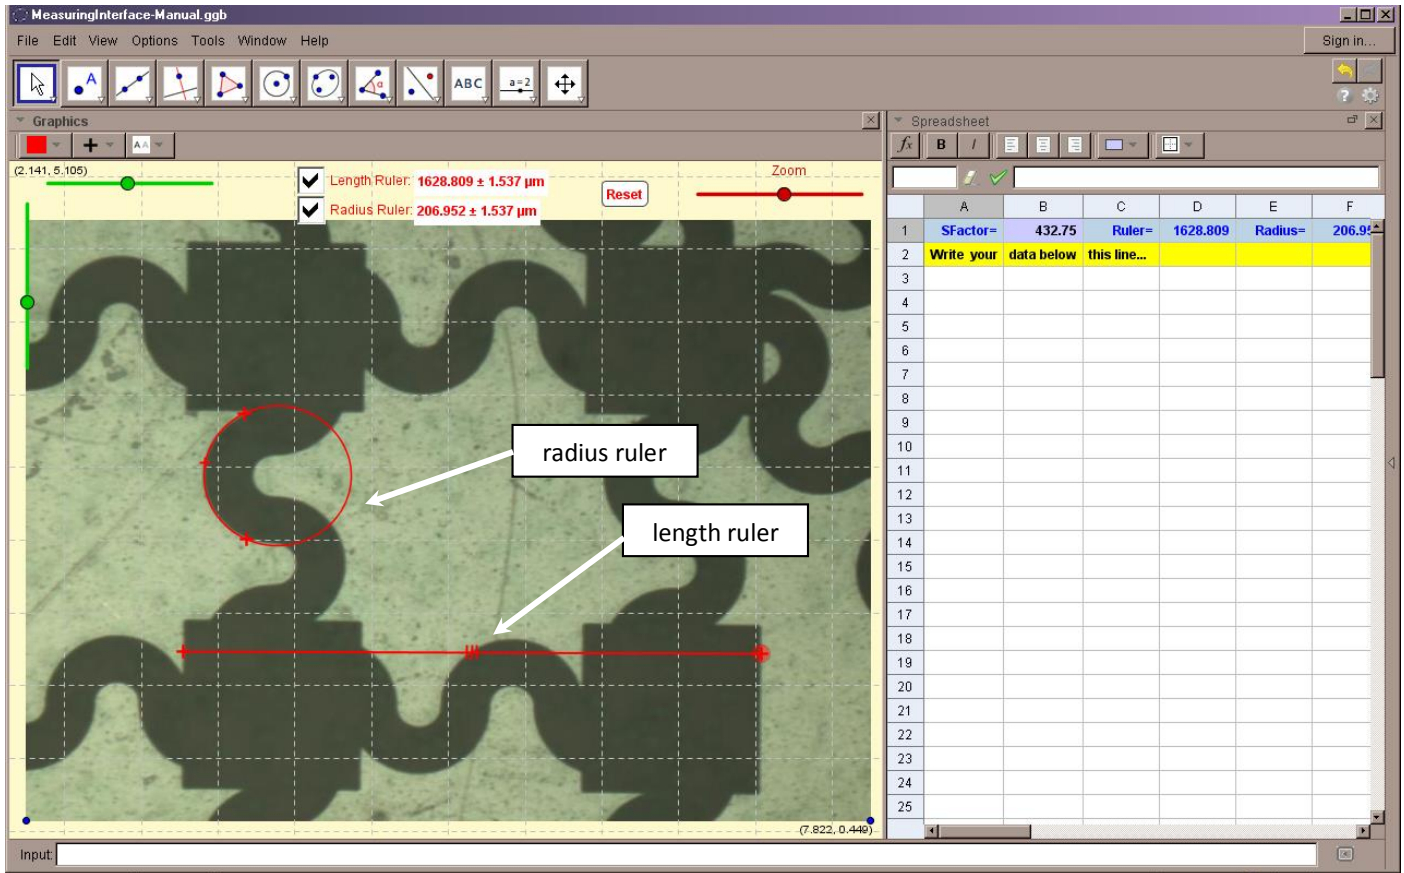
MeasuringInterface-Manual.ggb

File Edit View Options Tools Window Help

Sign in...

ABC

a=2

Graphics

Spreadsheet

(2.141, 5.105)

Length Ruler: 1628.809 ± 1.537 µm

Radius Ruler: 206.952 ± 1.537 µm

Reset

Zoom

radius ruler

length ruler

(7.822, 0.449)

B I

| | A | B | C | D | E | F |
|---|---|---|---|---|---|---|
| 1 | SFactor= | 432.75 | Ruler= | 1628.809 | Radius= | 206.9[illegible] |
| 2 | Write your | data below | this line... | | | |
| 3 | | | | | | |
| 4 | | | | | | |
| 5 | | | | | | |
| 6 | | | | | | |
| 7 | | | | | | |
| 8 | | | | | | |
| 9 | | | | | | |
| 10 | | | | | | |
| 11 | | | | | | |
| 12 | | | | | | |
| 13 | | | | | | |
| 14 | | | | | | |
| 15 | | | | | | |
| 16 | | | | | | |
| 17 | | | | | | |
| 18 | | | | | | |
| 19 | | | | | | |
| 20 | | | | | | |
| 21 | | | | | | |
| 22 | | | | | | |
| 23 | | | | | | |
| 24 | | | | | | |
| 25 | | | | | | |

Input: